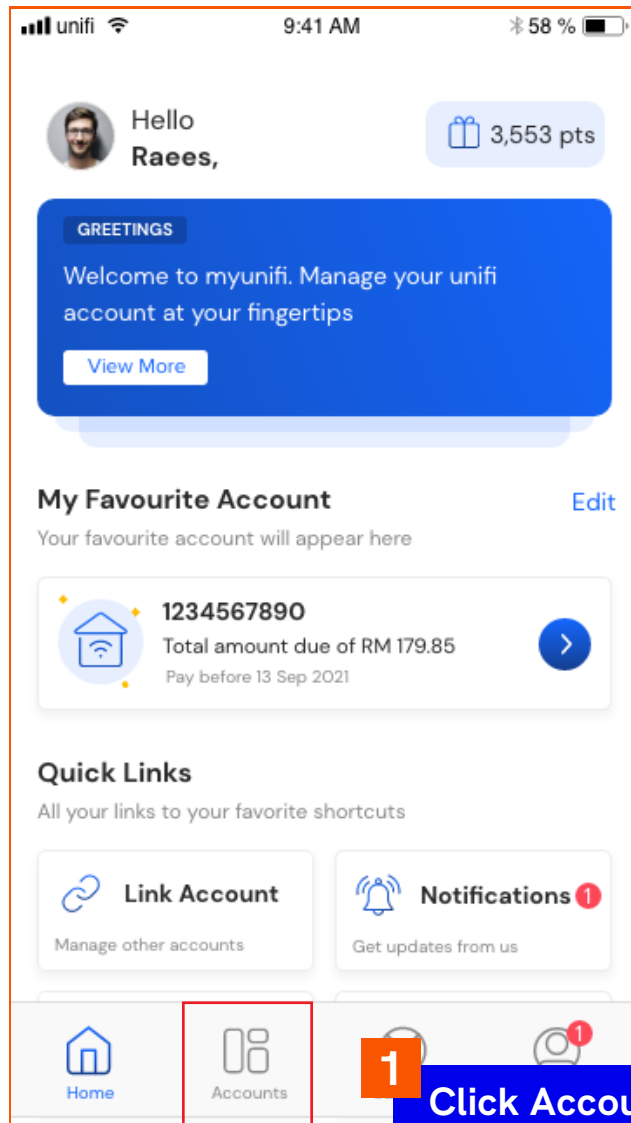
unifi 9:41 AM 58 %

Hello
Raees,

3,553 pts

GREETINGS
Welcome to myunifi. Manage your unifi account at your fingertips
View More

My Favourite Account
Edit
Your favourite account will appear here

1234567890
Total amount due of RM 179.85
Pay before 13 Sep 2021

Quick Links
All your links to your favorite shortcuts

Link Account
Manage other accounts

Notifications 1
Get updates from us

Home
Accounts
1
1
Click Accou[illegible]